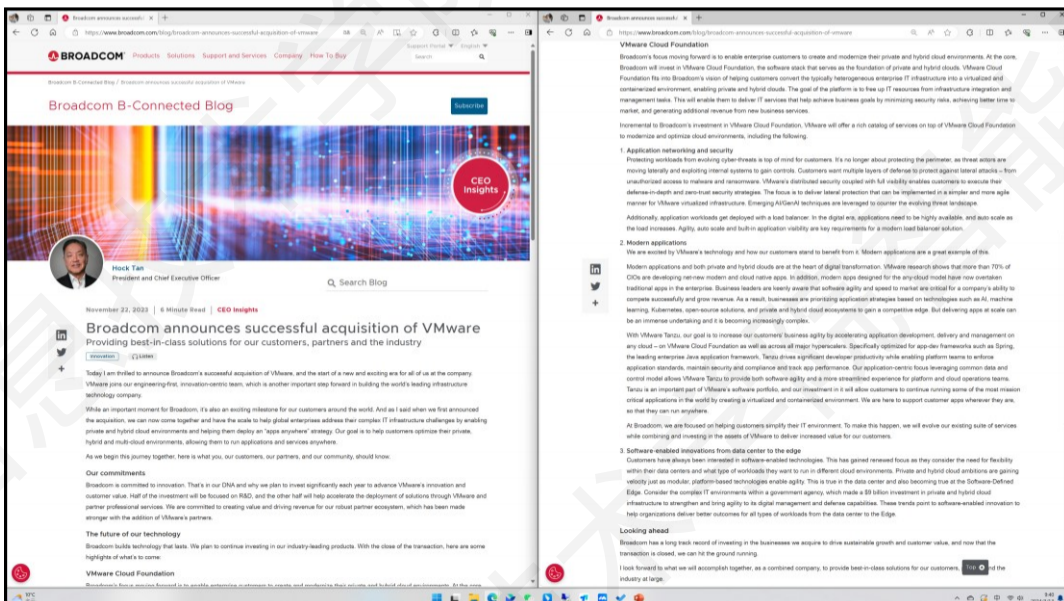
Broadcom announces successf... × +

https://www.broadcom.com/blog/broadcom-announces-successful-acquisition-of-vmware

BROADCOM Products Solutions Support and Services Company How To Buy

Support Portal English

Search

Broadcom B-Connected Blog / Broadcom announces successful acquisition of VMware

Broadcom B-Connected Blog

Subscribe

CEO Insights

Hock Tan
President and Chief Executive Officer

Search Blog

November 22, 2023 | 6 Minute Read | CEO Insights

Broadcom announces successful acquisition of VMware
Providing best-in-class solutions for our customers, partners and the industry

Innovation Listen

Today I am thrilled to announce Broadcom's successful acquisition of VMware, and the start of a new and exciting era for all of us at the company. VMware joins our engineering-first, innovation-centric team, which is another important step forward in building the world's leading infrastructure technology company.

While an important moment for Broadcom, it's also an exciting milestone for our customers around the world. And as I said when we first announced the acquisition, we can now come together and have the scale to help global enterprises address their complex IT infrastructure challenges by enabling private and hybrid cloud environments and helping them deploy an "apps anywhere" strategy. Our goal is to help customers optimize their private, hybrid and multi-cloud environments, allowing them to run applications and services anywhere.

As we begin this journey together, here is what you, our customers, our partners, and our community, should know.

Our commitments
Broadcom is committed to innovation. That's in our DNA and why we plan to invest significantly each year to advance VMware's innovation and customer value. Half of the investment will be focused on R&D, and the other half will help accelerate the deployment of solutions through VMware and partner professional services. We are committed to creating value and driving revenue for our robust partner ecosystem, which has been made stronger with the addition of VMware's partners.

The future of our technology
Broadcom builds technology that lasts. We plan to continue investing in our industry-leading products. With the close of the transaction, here are some highlights of what's to come:

VMware Cloud Foundation

Broadcom announces successf... × +

https://www.broadcom.com/blog/broadcom-announces-successful-acquisition-of-vmware

VMware Cloud Foundation
Broadcom's focus moving forward is to enable enterprise customers to create and modernize their private and hybrid cloud environments. At the core, Broadcom will invest in VMware Cloud Foundation, the software stack that serves as the foundation of private and hybrid clouds. VMware Cloud Foundation fits into Broadcom's vision of helping customers convert the typically heterogeneous enterprise IT infrastructure into a virtualized and containerized environment, enabling private and hybrid clouds. The goal of the platform is to free up IT resources from infrastructure integration and management tasks. This will enable them to deliver IT services that help achieve business goals by minimizing security risks, achieving better time to market, and generating additional revenue from new business services.

Incremental to Broadcom's investment in VMware Cloud Foundation, VMware will offer a rich catalog of services on top of VMware Cloud Foundation to modernize and optimize cloud environments, including the following.

1. Application networking and security
Protecting workloads from evolving cyber-threats is top of mind for customers. It's no longer about protecting the perimeter, as threat actors are moving laterally and exploiting internal systems to gain controls. Customers want multiple layers of defense to protect against lateral attacks – from unauthorized access to malware and ransomware. VMware's distributed security coupled with full visibility enables customers to execute their defense-in-depth and zero-trust security strategies. The focus is to deliver lateral protection that can be implemented in a simpler and more agile manner for VMware virtualized infrastructure. Emerging AI/GenAI techniques are leveraged to counter the evolving threat landscape.

Additionally, application workloads get deployed with a load balancer. In the digital era, applications need to be highly available, and auto scale as the load increases. Agility, auto scale and built-in application visibility are key requirements for a modern load balancer solution.

2. Modern applications
We are excited by VMware's technology and how our customers stand to benefit from it. Modern applications are a great example of this.

Modern applications and both private and hybrid clouds are at the heart of digital transformation. VMware research shows that more than 70% of CIOs are developing net-new modern and cloud native apps. In addition, modern apps designed for the any-cloud model have now overtaken traditional apps in the enterprise. Business leaders are keenly aware that software agility and speed to market are critical for a company's ability to compete successfully and grow revenue. As a result, businesses are prioritizing application-based technologies such as AI, machine learning, Kubernetes, open-source solutions, and private and hybrid cloud ecosystems to gain a competitive edge. But delivering apps at scale can be an immense undertaking and it is becoming increasingly complex.

With VMware Tanzu, our goal is to increase our customers' business agility by accelerating application development, delivery and management on any cloud – on VMware Cloud Foundation as well as across all major hyperscalers. Specifically optimized for app-dev frameworks such as Spring, the leading enterprise Java application framework, Tanzu drives significant developer productivity while enabling platform teams to enforce application standards, maintain security and compliance and track app performance. Our application-centric focus leveraging common data and control model allows VMware Tanzu to provide both software agility and a more streamlined experience for platform and cloud operations teams. Tanzu is an important part of VMware's software portfolio, and our investment in it will allow customers to continue running some of the most mission critical applications in the world by creating a virtualized and containerized environment. We are here to support customer apps wherever they are, so that they can run anywhere.

At Broadcom, we are focused on helping customers simplify their IT environment. To make this happen, we will evolve our existing suite of services while combining and investing in the assets of VMware to deliver increased value for our customers.

3. Software-enabled innovations from data center to the edge
Customers have always been interested in software-enabled technologies. This has gained renewed focus as they consider the need for flexibility within their data centers and what type of workloads they want to run in different cloud environments. Private and hybrid cloud ambitions are gaining velocity just as modular, platform-based technologies enable agility. This is true in the data center and also becoming true at the Software-Defined Edge. Consider the complex IT environments within a government agency, which made a $9 billion investment in private and hybrid cloud infrastructure to strengthen and bring agility to its digital management and defense capabilities. These trends point to software-enabled innovation to help organizations deliver better outcomes for all types of workloads from the data center to the Edge.

Looking ahead
Broadcom has a long track record of investing in the businesses we acquire to drive sustainable growth and customer value, and now that the transaction is closed, we can hit the ground running.

I look forward to what we will accomplish together, as a combined company, to provide best-in-class solutions for our customers, Top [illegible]nd the industry at large.